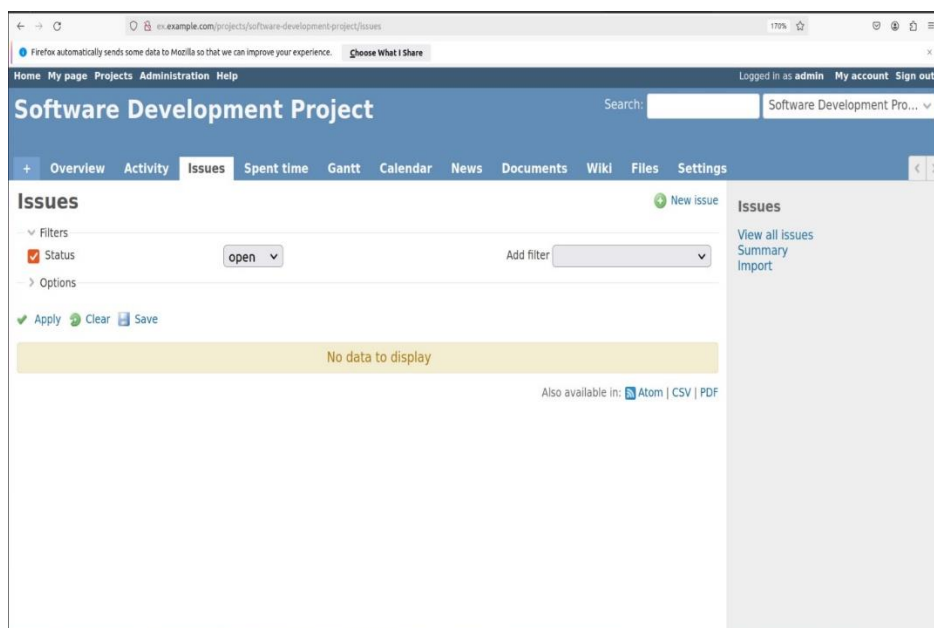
ex.example.com/projects/software-development-project/issues

170%

Firefox automatically sends some data to Mozilla so that we can improve your experience. Choose What I Share

Home My page Projects Administration Help

Logged in as admin My account Sign out

Software Development Project

Search:

Software Development Pro...

+ Overview Activity Issues Spent time Gantt Calendar News Documents Wiki Files Settings

Issues

New issue

Filters

Status open

Add filter

Options

Apply Clear Save

No data to display

Also available in: Atom | CSV | PDF

Issues

View all issues
Summary
Import